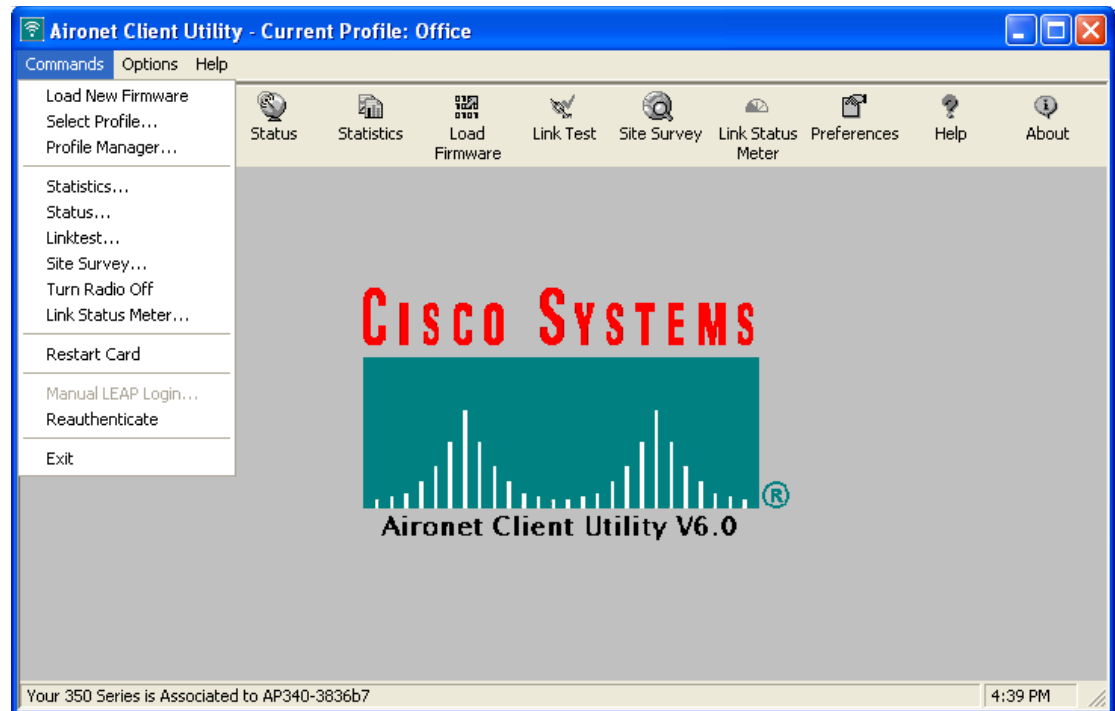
Aironet Client Utility - Current Profile: Office

Commands Options Help

Load New Firmware
Select Profile...
Profile Manager...

Statistics...
Status...
Linktest...
Site Survey...
Turn Radio Off
Link Status Meter...

Restart Card

Manual LEAP Login...
Reauthenticate

Exit

Status Statistics Load Firmware Link Test Site Survey Link Status Meter Preferences Help About

CISCO SYSTEMS
®
Aironet Client Utility V6.0

Your 350 Series is Associated to AP340-3836b7
4:39 PM